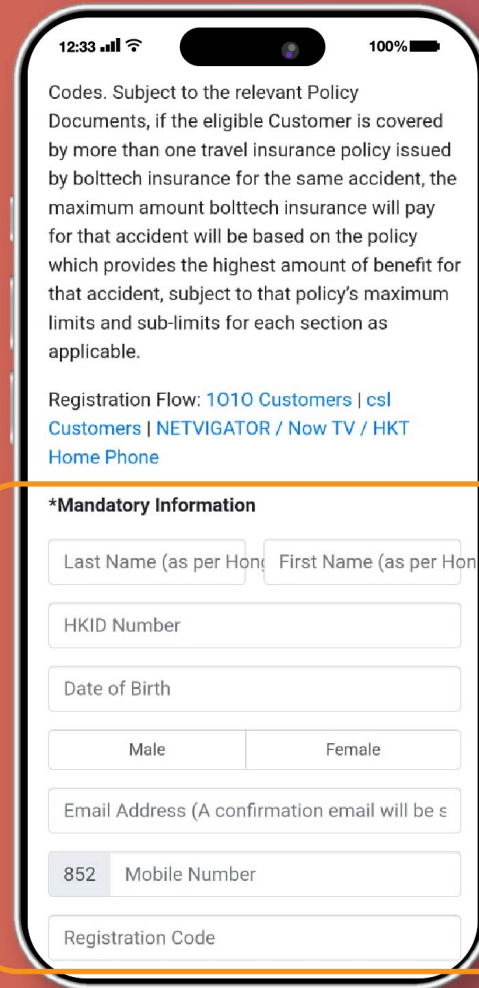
12:33 100%

Codes. Subject to the relevant Policy Documents, if the eligible Customer is covered by more than one travel insurance policy issued by bolttech insurance for the same accident, the maximum amount bolttech insurance will pay for that accident will be based on the policy which provides the highest amount of benefit for that accident, subject to that policy's maximum limits and sub-limits for each section as applicable.

Registration Flow: 1O1O Customers | csl Customers | NETVIGATOR / Now TV / HKT Home Phone

*Mandatory Information

Last Name (as per Hon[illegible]

First Name (as per Hon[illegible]

HKID Number

Date of Birth

Male

Female

Email Address (A confirmation email will be s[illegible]

852

Mobile Number

Registration Code